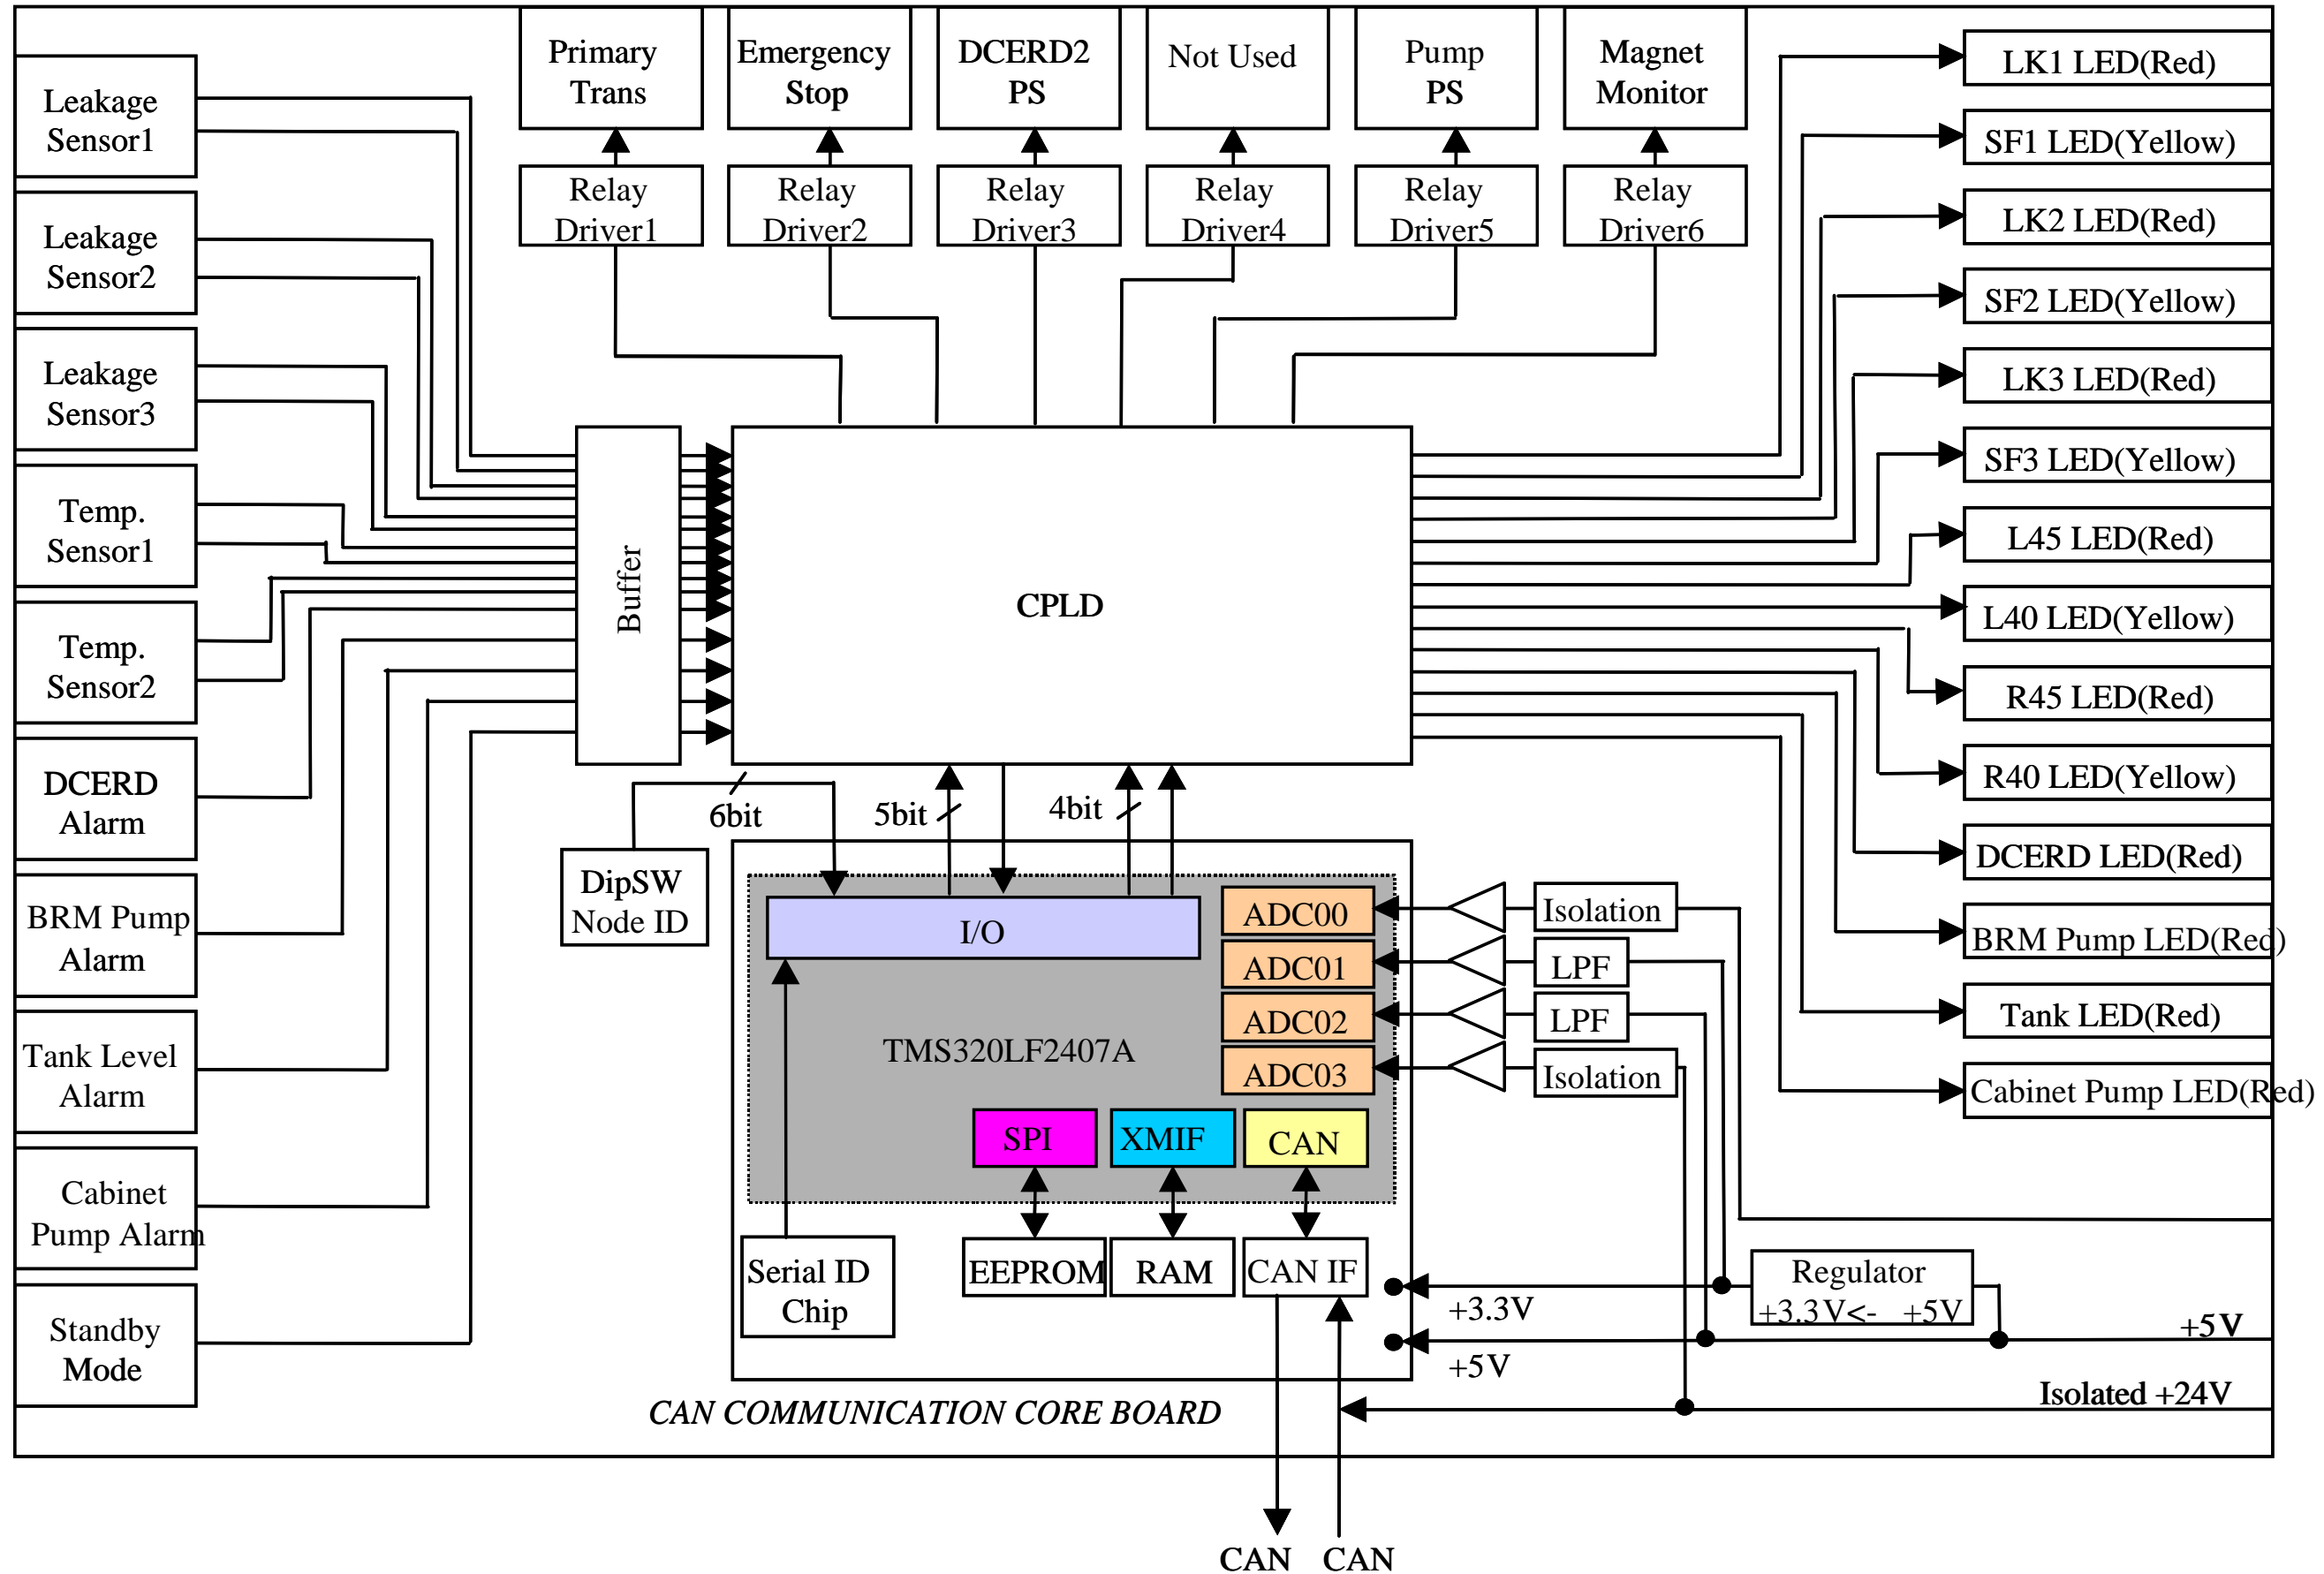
Primary Trans

Emergency Stop

DCERD2 PS

Not Used

Pump PS

Magnet Monitor

Relay Driver1

Relay Driver2

Relay Driver3

Relay Driver4

Relay Driver5

Relay Driver6

Leakage Sensor1

Leakage Sensor2

Leakage Sensor3

Temp. Sensor1

Temp. Sensor2

DCERD Alarm

BRM Pump Alarm

Tank Level Alarm

Cabinet Pump Alarm

Standby Mode

Buffer

CPLD

LK1 LED(Red)

SF1 LED(Yellow)

LK2 LED(Red)

SF2 LED(Yellow)

LK3 LED(Red)

SF3 LED(Yellow)

L45 LED(Red)

L40 LED(Yellow)

R45 LED(Red)

R40 LED(Yellow)

DCERD LED(Red)

BRM Pump LED(Red)

Tank LED(Red)

Cabinet Pump LED(Red)

6bit

5bit

4bit

DipSW Node ID

I/O

TMS320LF2407A

ADC00

ADC01

ADC02

ADC03

Isolation

LPF

LPF

Isolation

SPI

XMIF

CAN

Serial ID Chip

EEPROM

RAM

CAN IF

Regulator +3.3V<- +5V

+3.3V

+5V

+5V

Isolated +24V

CAN COMMUNICATION CORE BOARD

CAN

CAN